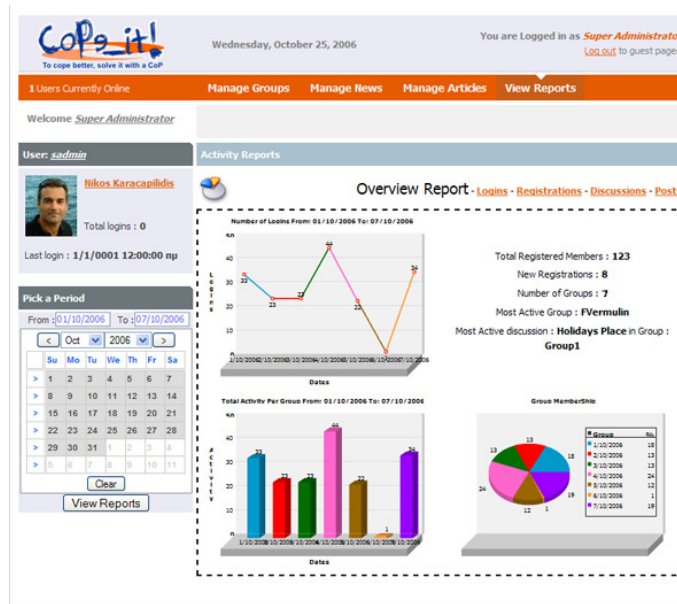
CoPe_it!
To cope better, solve it with a CoP

Wednesday, October 25, 2006

You are Logged in as Super Administrato
Log out to guest page

1 Users Currently Online

Manage Groups Manage News Manage Articles View Reports

Welcome Super Administrator

User: sadmin

Nikos Karacapilidis

Total logins : 0

Last login : 1/1/0001 12:00:00 πμ

Pick a Period

From : 01/10/2006 To : 07/10/2006

< Oct 2006 >

| | Su | Mo | Tu | We | Th | Fr | Sa |
|---|---|---|---|---|---|---|---|
| > | 1 | 2 | 3 | 4 | 5 | 6 | 7 |
| > | 8 | 9 | 10 | 11 | 12 | 13 | 14 |
| > | 15 | 16 | 17 | 18 | 19 | 20 | 21 |
| > | 22 | 23 | 24 | 25 | 26 | 27 | 28 |
| > | 29 | 30 | 31 | 1 | 2 | 3 | 4 |
| > | 5 | 6 | 7 | 8 | 9 | 10 | 11 |

Clear

View Reports

Activity Reports

Overview Report - Logins - Registrations - Discussions - Post

Number of Logins From: 01/10/2006 To: 07/10/2006

50
40
30
20
Logins
33 23 23 44 22 1 34
1/10/2006 2/10/2006 3/10/2006 4/10/2006 5/10/2006 6/10/2006 7/10/2006
Dates

Total Registered Members : 123
New Registrations : 8
Number of Groups : 7
Most Active Group : FVermulin
Most Active discussion : Holidays Place in Group : Group1

Total Activity Per Group From: 01/10/2006 To: 07/10/2006

50
40
30
20
10
Activity
33 22 22 44 22 1 34
1/10/2006 2/10/2006 3/10/2006 4/10/2006 5/10/2006 6/10/2006 7/10/2006
Dates

Group MemberShip

13 13 18 24 12 1 19

| Group | No. |
|---|---|
| 1/10/2006 | 18 |
| 2/10/2006 | 13 |
| 3/10/2006 | 13 |
| 4/10/2006 | 24 |
| 5/10/2006 | 12 |
| 6/10/2006 | 1 |
| 7/10/2006 | 19 |